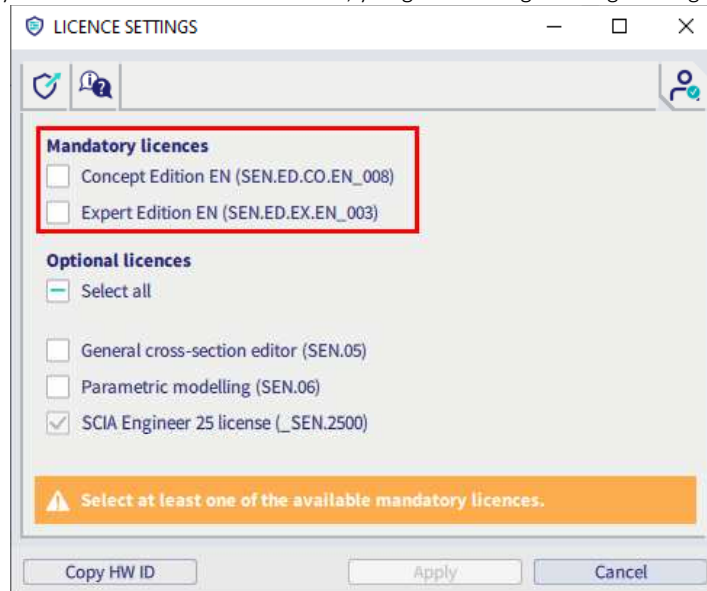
LICENCE SETTINGS

Mandatory licences
Concept Edition EN (SEN.ED.CO.EN_008)
Expert Edition EN (SEN.ED.EX.EN_003)

Optional licences
Select all

General cross-section editor (SEN.05)
Parametric modelling (SEN.06)
SCIA Engineer 25 license (_SEN.2500)

Select at least one of the available mandatory licences.

Copy HW ID
Apply
Cancel